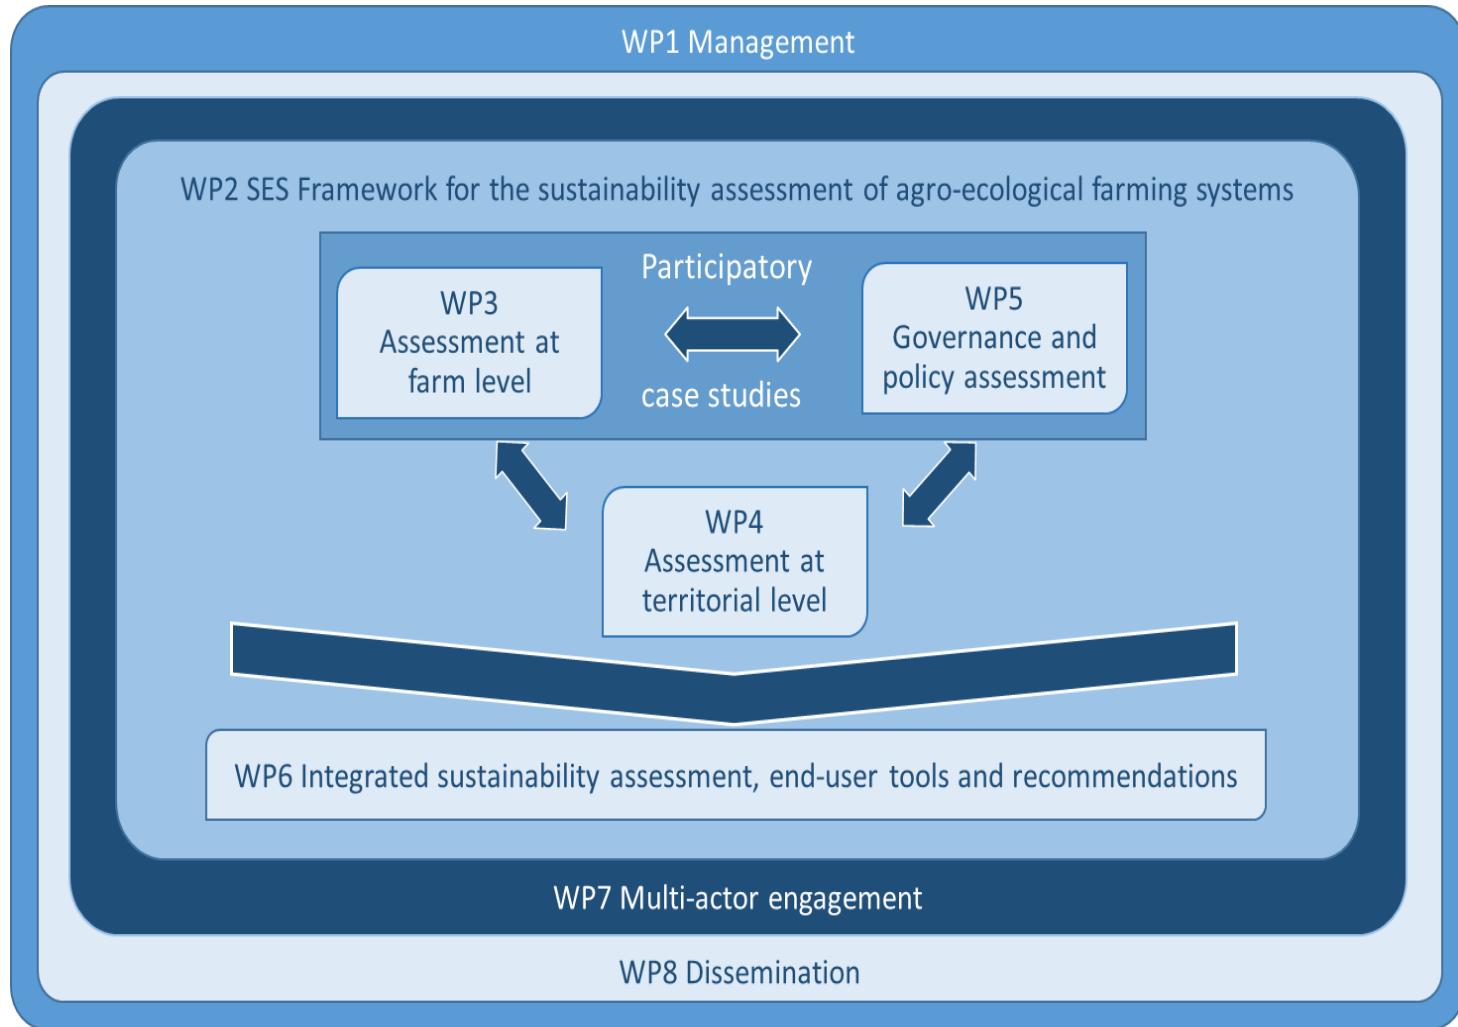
WP1 Management

WP2 SES Framework for the sustainability assessment of agro-ecological farming systems

WP3
Assessment at
farm level

Participatory

case studies

WP5
Governance and
policy assessment

WP4
Assessment at
territorial level

WP6 Integrated sustainability assessment, end-user tools and recommendations

WP7 Multi-actor engagement

WP8 Dissemination